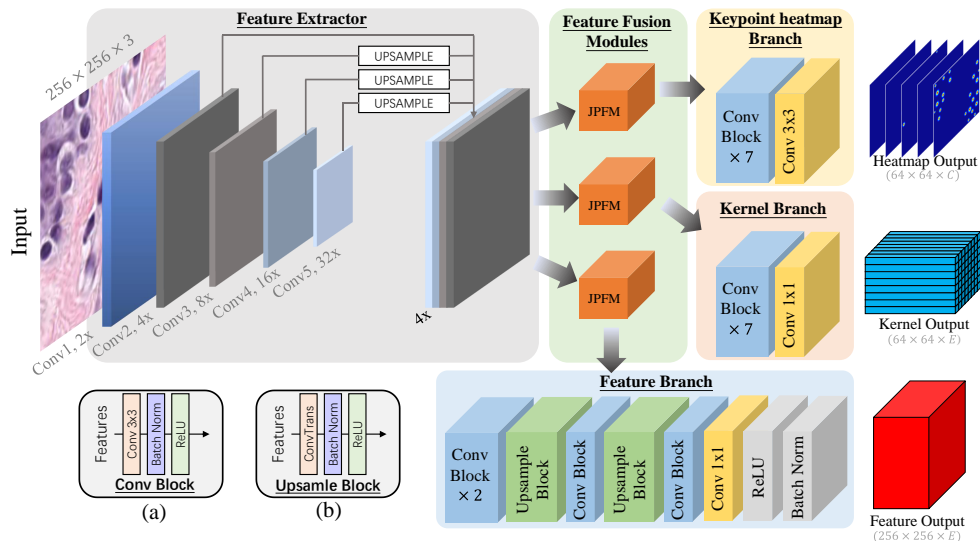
Feature Extractor

$256 \times 256 \times 3$

Input

UPSAMPLE
UPSAMPLE
UPSAMPLE

Conv1, 2x
Conv2, 4x
Conv3, 8x
Conv4, 16x
Conv5, 32x

4x

Feature Fusion Modules

JPFM
JPFM
JPFM

Keypoint heatmap Branch

Conv Block $\times 7$
Conv 3x3

Heatmap Output
$(64 \times 64 \times C)$

Kernel Branch

Conv Block $\times 7$
Conv 1x1

Kernel Output
$(64 \times 64 \times E)$

Feature Branch

Conv Block $\times 2$
Upsample Block
Conv Block
Upsample Block
Conv Block
Conv 1x1
ReLU
Batch Norm

Feature Output
$(256 \times 256 \times E)$

Features
Conv 3x3
Batch Norm
ReLU
Conv Block
(a)

Features
ConvTrans
Batch Norm
ReLU
Upsamle Block
(b)